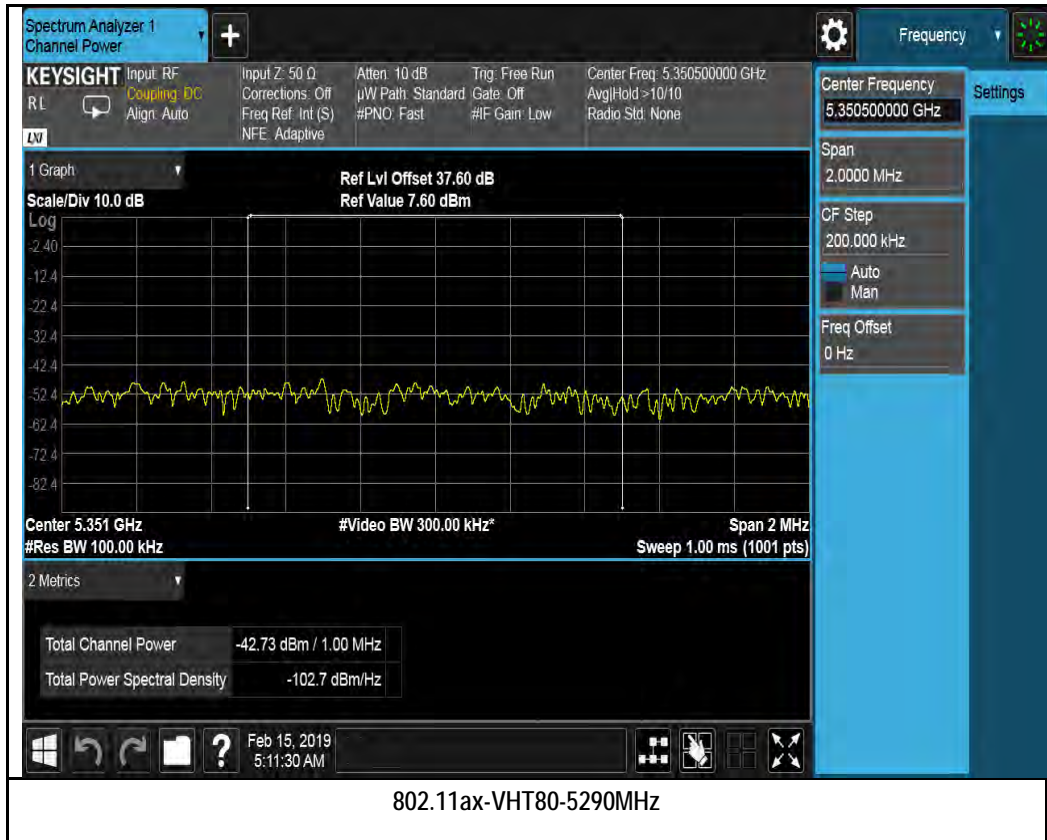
Spectrum Analyzer 1
Channel Power

Frequency

KEYSIGHT Input: RF
Coupling: DC
Align: Auto
RL
LXI

Input Z: 50 Ω
Corrections: Off
Freq Ref: Int (S)
NFE: Adaptive

Atten: 10 dB
µW Path: Standard
#PNO: Fast

Trig: Free Run
Gate: Off
#IF Gain: Low

Center Freq: 5.350500000 GHz
Avg|Hold >10/10
Radio Std: None

Center Frequency
5.350500000 GHz

Settings

Span
2.0000 MHz

CF Step
200.000 kHz
Auto
Man

Freq Offset
0 Hz

1 Graph

Ref Lvl Offset 37.60 dB
Ref Value 7.60 dBm

Scale/Div 10.0 dB
Log
-2.40
-12.4
-22.4
-32.4
-42.4
-52.4
-62.4
-72.4
-82.4

Center 5.351 GHz
#Video BW 300.00 kHz*
Span 2 MHz
#Res BW 100.00 kHz
Sweep 1.00 ms (1001 pts)

2 Metrics

| Total Channel Power | -42.73 dBm / 1.00 MHz |
|---|---|
| Total Power Spectral Density | -102.7 dBm/Hz |

Feb 15, 2019
5:11:30 AM

802.11ax-VHT80-5290MHz